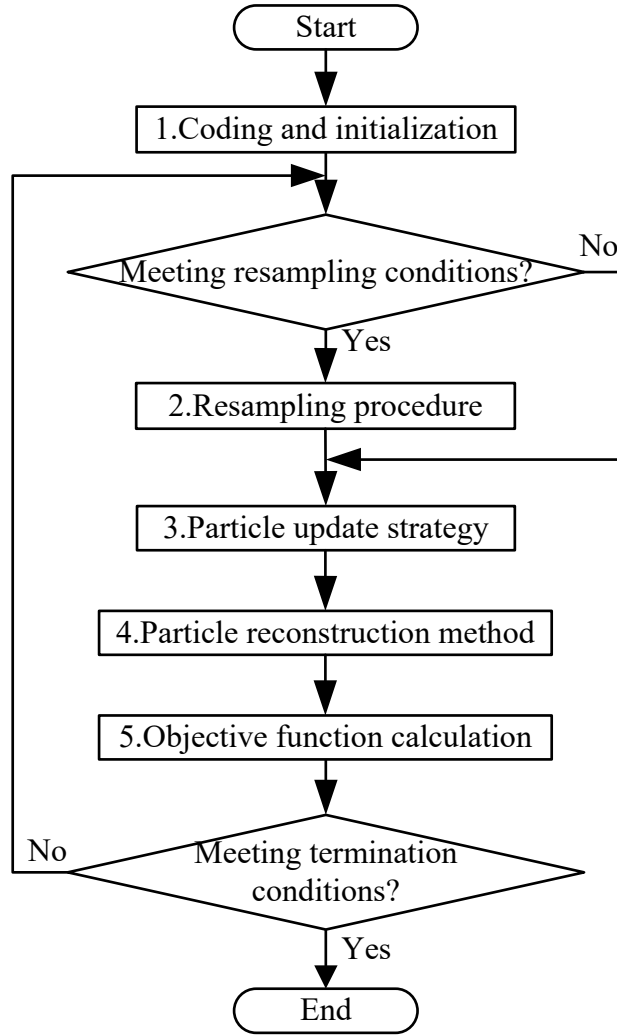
Start

1.Coding and initialization

Meeting resampling conditions?

No

Yes

2.Resampling procedure

3.Particle update strategy

4.Particle reconstruction method

5.Objective function calculation

No

Meeting termination conditions?

Yes

End